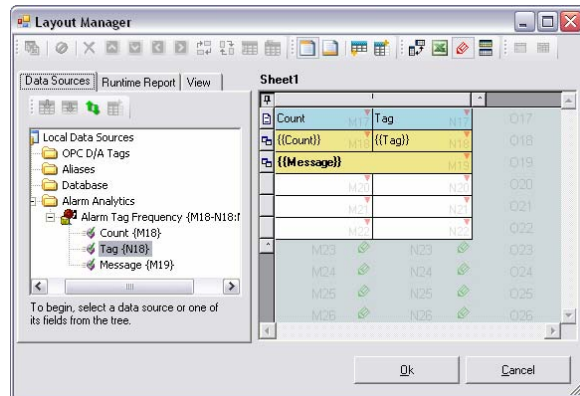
Layout Manager

Data Sources | Runtime Report | View

Local Data Sources
OPC D/A Tags
Aliases
Database
Alarm Analytics
Alarm Tag Frequency {M18-N18:I
Count {M18}
Tag {N18}
Message {M19}

To begin, select a data source or one of its fields from the tree.

Sheet1

| Count M18 | Tag N18 | O17 |
|---|---|---|
| {{Count}} M18 | {{Tag}} N18 | O18 |
| {{Message}} M19 | | O19 |
| M20 | N20 | O20 |
| M21 | N21 | O21 |
| M22 | N22 | O22 |
| M23 | N23 | O23 |
| M24 | N24 | O24 |
| M25 | N25 | O25 |
| M26 | N26 | O26 |

Ok
Cancel